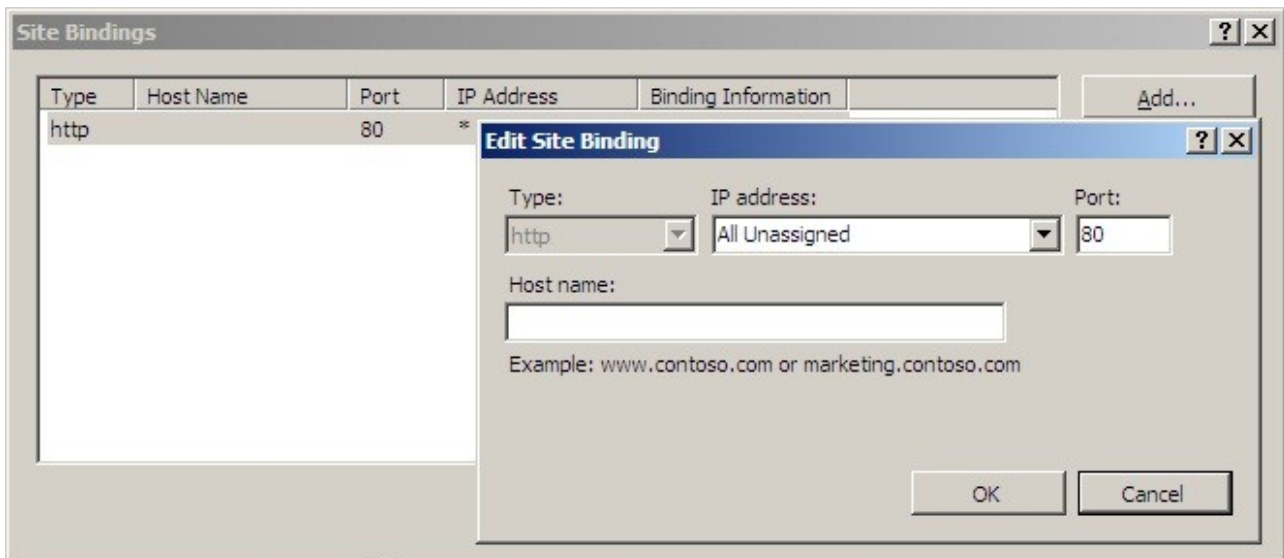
Site Bindings

? X

| Type | Host Name | Port | IP Address | Binding Information |
|---|---|---|---|---|
| http | | 80 | * | |

Add...

Edit Site Binding

? X

Type:

http

IP address:

All Unassigned

Port:

80

Host name:

Example: www.contoso.com or marketing.contoso.com

OK

Cancel